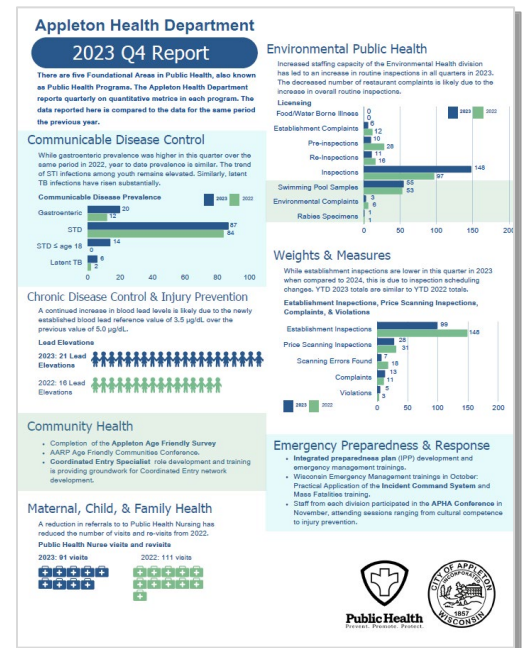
Appleton Health Department

2023 Q4 Report

There are five Foundational Areas in Public Health, also known as Public Health Programs. The Appleton Health Department reports quarterly on quantitative metrics in each program. The data reported here is compared to the data for the same period the previous year.

Communicable Disease Control

While gastroenteric prevalence was higher in this quarter over the same period in 2022, year to date prevalence is similar. The trend of STI infections among youth remains elevated. Similarly, latent TB infections have risen substantially.

Communicable Disease Prevalence

2023 2022

Gastroenteric 20 12
STD 87 84
STD ≤ age 18 14 0
Latent TB 6 2

0 50 100

Chronic Disease Control & Injury Prevention

A continued increase in blood lead levels is likely due to the newly established blood lead reference value of 3.5 µg/dL over the previous value of 5.0 µg/dL.

Lead Elevations

2023: 21 Lead Elevations

2022: 16 Lead Elevations

Community Health

Completion of the Appleton Age Friendly Survey
AARP Age Friendly Communities Conference.
Coordinated Entry Specialist role development and training is providing groundwork for Coordinated Entry network development.

Maternal, Child, & Family Health

A reduction in referrals to to Public Health Nursing has reduced the number of visits and re-visits from 2022.

Public Health Nurse visits and revisits

2023: 91 visits

2022: 111 visits

Environmental Public Health

Increased staffing capacity of the Environmental Health division has led to an increase in routine inspections in all quarters in 2023. The decreased number of restaurant complaints is likely due to the increase in overall routine inspections.

Licensing

2023 2022

Food/Water Borne Illness 0 0
Establishment Complaints 6 12
Pre-inspections 10 28
Re-Inspections 11 16
Inspections 148 97
Swimming Pool Samples 55 53
Environmental Complaints 3 8
Rabies Specimens 1 1

0 50 100 150 200

Weights & Measures

While establishment inspections are lower in this quarter in 2023 when compared to 2024, this is due to inspection scheduling changes. YTD 2023 totals are similar to YTD 2022 totals.

Establishment Inspections, Price Scanning Inspections, Complaints, & Violations

Establishment Inspections 99 148
Price Scanning Inspections 28 31
Scanning Errors Found 7 18
Complaints 13 11
Violations 5 3

0 50 100 150 200

2023 2022

Emergency Preparedness & Response

Integrated preparedness plan (IPP) development and emergency management trainings.
Wisconsin Emergency Management trainings in October: Practical Application of the Incident Command System and Mass Fatilities training.
Staff from each division participated in the APHA Conference in November, attending sessions ranging from cultural competence to injury prevention.

Public Health
Prevent. Promote. Protect.

CITY OF APPLETON
INCORPORATED
1857
WISCONSIN